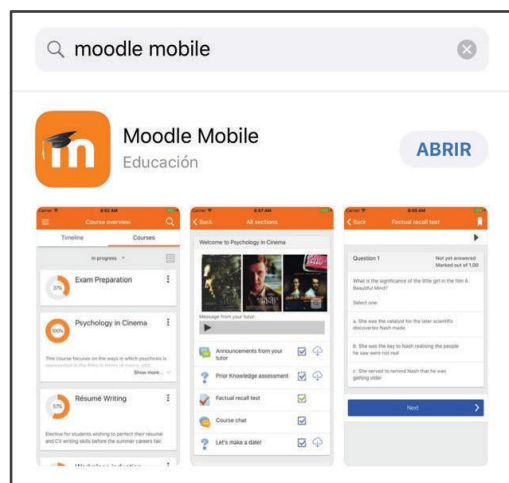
moodle mobile

Moodle Mobile
Educación

ABRIR

Course overview

Timeline

Courses

In progress

Exam Preparation

37%

Psychology in Cinema

100%

This course focuses on the ways in which psychosis is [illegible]

Show more...

Résumé Writing

57%

Elective for students wishing to perfect their résumé and CV writing skills before the summer careers fair.

Back

All sections

Welcome to Psychology in Cinema

Message from your tutor:

Announcements from your tutor

Prior Knowledge assessment

Factual recall test

Course chat

Let's make a date!

Back

Factual recall test

Question 1

Not yet answered
Marked out of 1.00

What is the significance of the little girl in the film A Beautiful Mind?

Select one:

a. She was the catalyst for the later scientific discoveries Nash made

b. She was the key to Nash realising the people he saw were not real

c. She served to remind Nash that he was getting older

Next